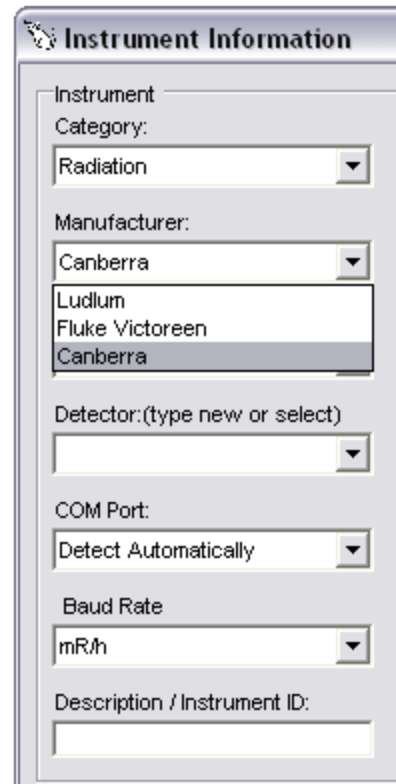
Instrument Information

Instrument

Category:

Radiation

Manufacturer:

Canberra

Ludlum
Fluke Victoreen
Canberra

Detector:(type new or select)

COM Port:

Detect Automatically

Baud Rate

mR/h

Description / Instrument ID: